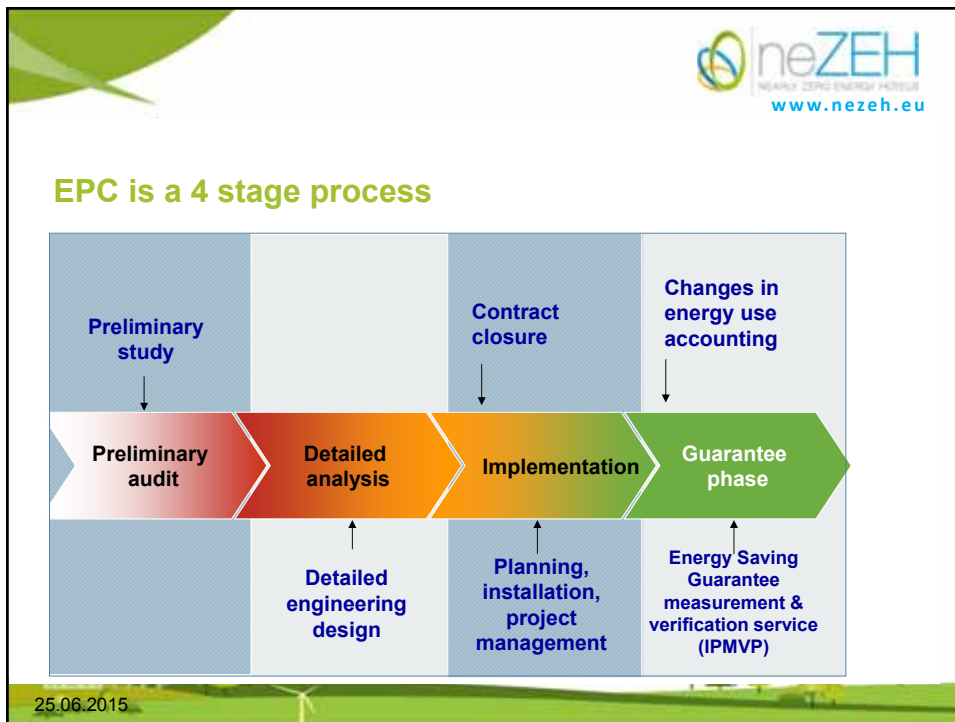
neZEH
NEARLY ZERO ENERGY HOTELS
www.nezeh.eu

EPC is a 4 stage process

Preliminary study

Contract closure

Changes in energy use accounting

Preliminary audit

Detailed analysis

Implementation

Guarantee phase

Detailed engineering design

Planning, installation, project management

Energy Saving Guarantee measurement & verification service (IPMVP)

25.06.2015